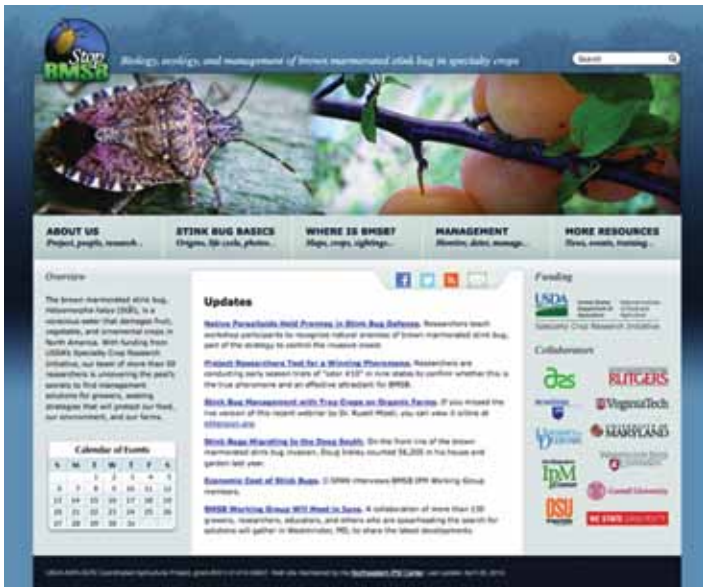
Stop BMSB

Biology, ecology, and management of brown marmorated stink bug in specialty crops

Search

ABOUT US
Project, people, research...

STINK BUG BASICS
Origins, life cycle, photos...

WHERE IS BMSB?
Maps, crops, sightings...

MANAGEMENT
Monitor, deter, manage...

MORE RESOURCES
News, events, training...

Overview

The brown marmorated stink bug, Halyomorpha halys (BMSB), is a voracious eater that damages fruit, vegetable, and ornamental crops in North America. With funding from USDA's Specialty Crop Research Initiative, our team of more than 50 researchers is uncovering the pest's secrets to find management solutions for growers, seeking strategies that will protect our food, our environment, and our farms.

Calendar of Events

| S | M | T | W | T | F | S |
|---|---|---|---|---|---|---|
|  |  |  | 1 | 2 | 3 | 4 |
| 5 | 6 | 7 | 8 | 9 | 10 | 11 |
| 12 | 13 | 14 | 15 | 16 | 17 | 18 |
| 19 | 20 | 21 | 22 | 23 | 24 | 25 |
| 26 | 27 | 28 | 29 | 30 |  |  |

Updates

Native Parasitoids Hold Promise in Stink Bug Defense. Researchers teach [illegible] of brown marmorated stink bug, part of the strategy to control the invasive insect.

Project Researchers Test for a Winning Pheromone. Researchers are conducting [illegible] to confirm whether this is the true pheromone and an effective attractant for BMSB.

Stink Bug Management with Trap Crops on Organic Farms. If you missed the live version of this recent webinar by Dr. Ruelt Mizell, you can view it online at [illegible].

Stink Bugs Migrating to the Deep South. On the front line of the brown marmorated stink bug invasion, Doug Inkley counted 56,000 in his house and garden last year.

Economic Cost of Stink Bugs. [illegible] interviews BMSB IPM Working Group members.

BMSB Working Group Will Meet in June. A collaboration of more than 130 growers, researchers, educators, and others who are spearheading the search for solutions will gather in Westminster, MD, to share the latest developments.

Funding

USDA United States Department of Agriculture National Institute of Food and Agriculture
Specialty Crop Research Initiative

Collaborators

RUTGERS
VirginiaTech
MARYLAND
IPM
OSU
Cornell University
NC STATE UNIVERSITY

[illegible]